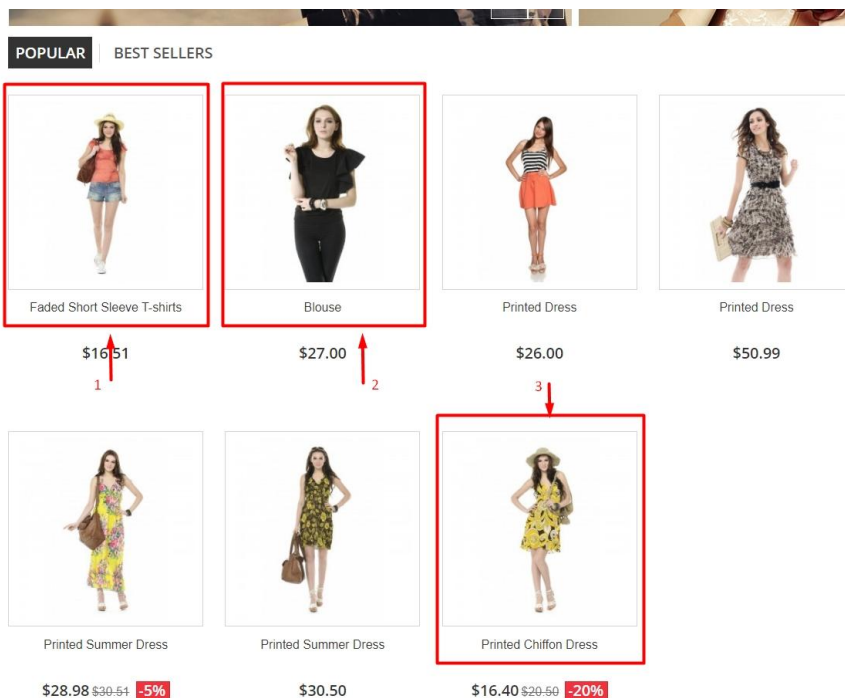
POPULAR BEST SELLERS

Faded Short Sleeve T-shirts

$16.51

1

Blouse

$27.00

2

Printed Dress

$26.00

3

Printed Dress

$50.99

Printed Summer Dress

$28.98 $30.51 -5%

Printed Summer Dress

$30.50

Printed Chiffon Dress

$16.40 $20.50 -20%